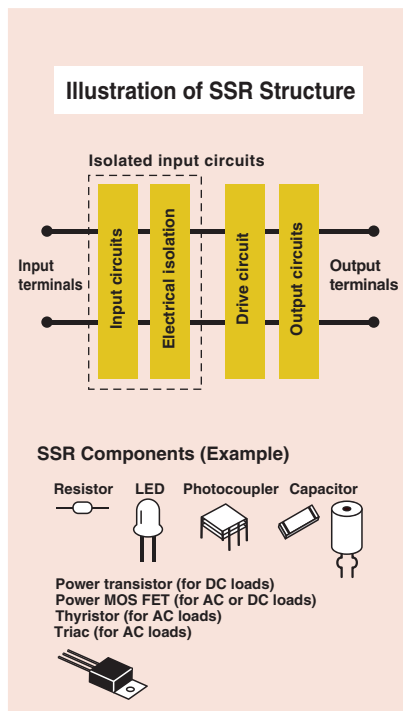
Illustration of SSR Structure

Isolated input circuits

Input terminals

Input circuits

Electrical isolation

Drive circuit

Output circuits

Output terminals

SSR Components (Example)

Resistor

LED

Photocoupler

Capacitor

Power transistor (for DC loads)
Power MOS FET (for AC or DC loads)
Thyristor (for AC loads)
Triac (for AC loads)